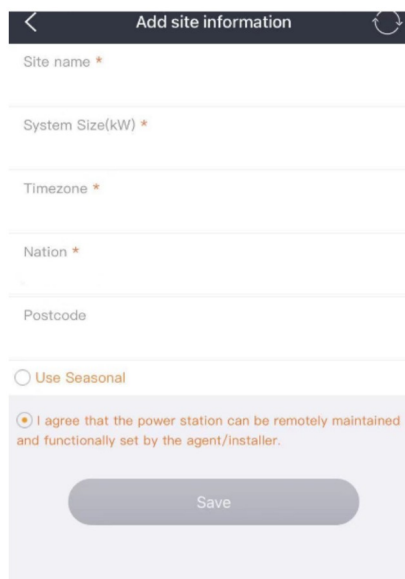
Add site information

Site name *

System Size(kW) *

Timezone *

Nation *

Postcode

Use Seasonal

I agree that the power station can be remotely maintained and functionally set by the agent/installer.

Save